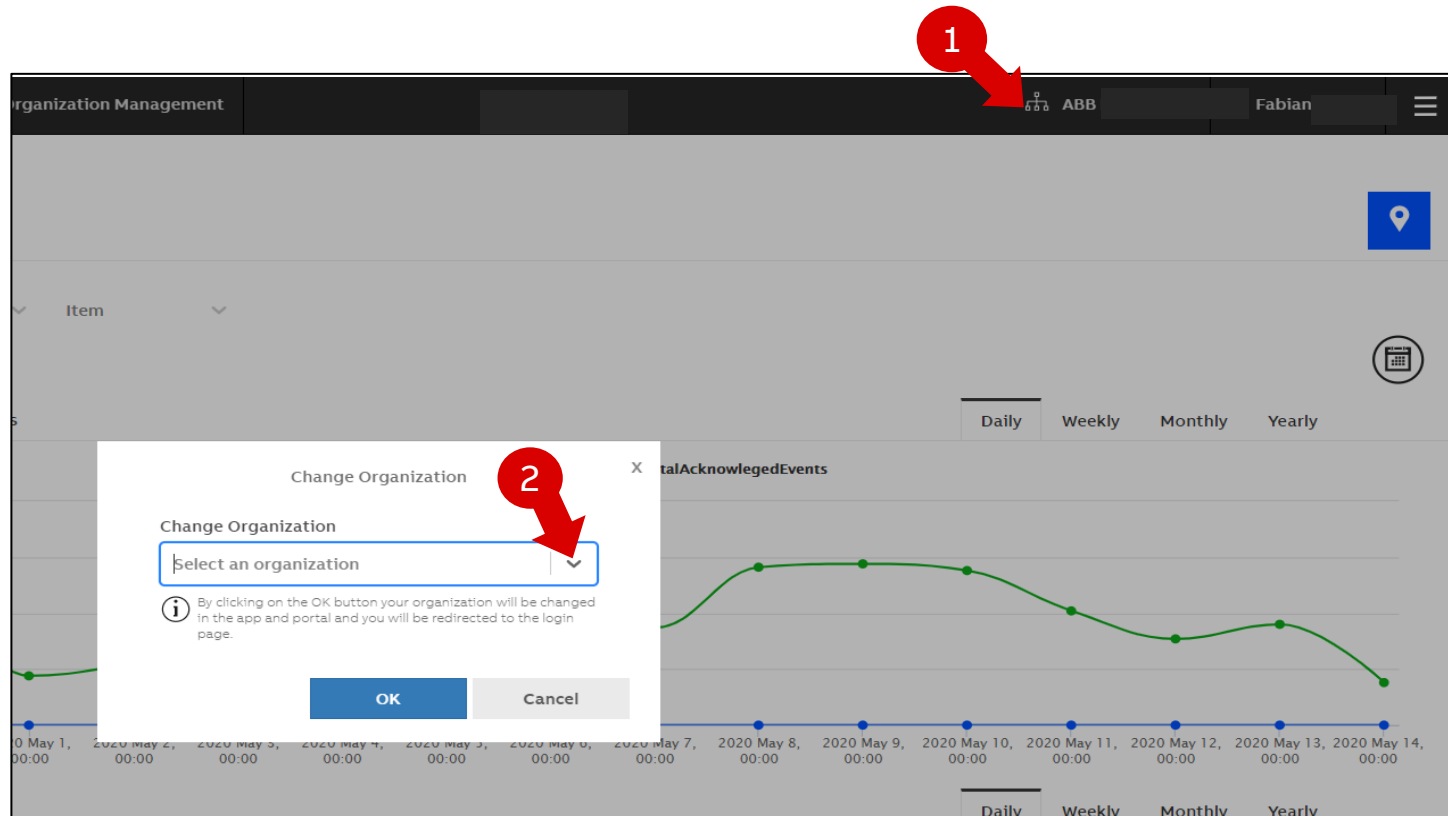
1

rganization Management

ABB

Fabian

Item

Daily Weekly Monthly Yearly

s

Change Organization

X

2

talAcknowledgedEvents

Change Organization

Select an organization

By clicking on the OK button your organization will be changed in the app and portal and you will be redirected to the login page.

OK

Cancel

0 May 1, 00:00 | 2020 May 2, 00:00 | 2020 May 3, 00:00 | 2020 May 4, 00:00 | 2020 May 5, 00:00 | 2020 May 6, 00:00 | 2020 May 7, 00:00 | 2020 May 8, 00:00 | 2020 May 9, 00:00 | 2020 May 10, 00:00 | 2020 May 11, 00:00 | 2020 May 12, 00:00 | 2020 May 13, 00:00 | 2020 May 14, 00:00

Daily Weekly Monthly Yearly